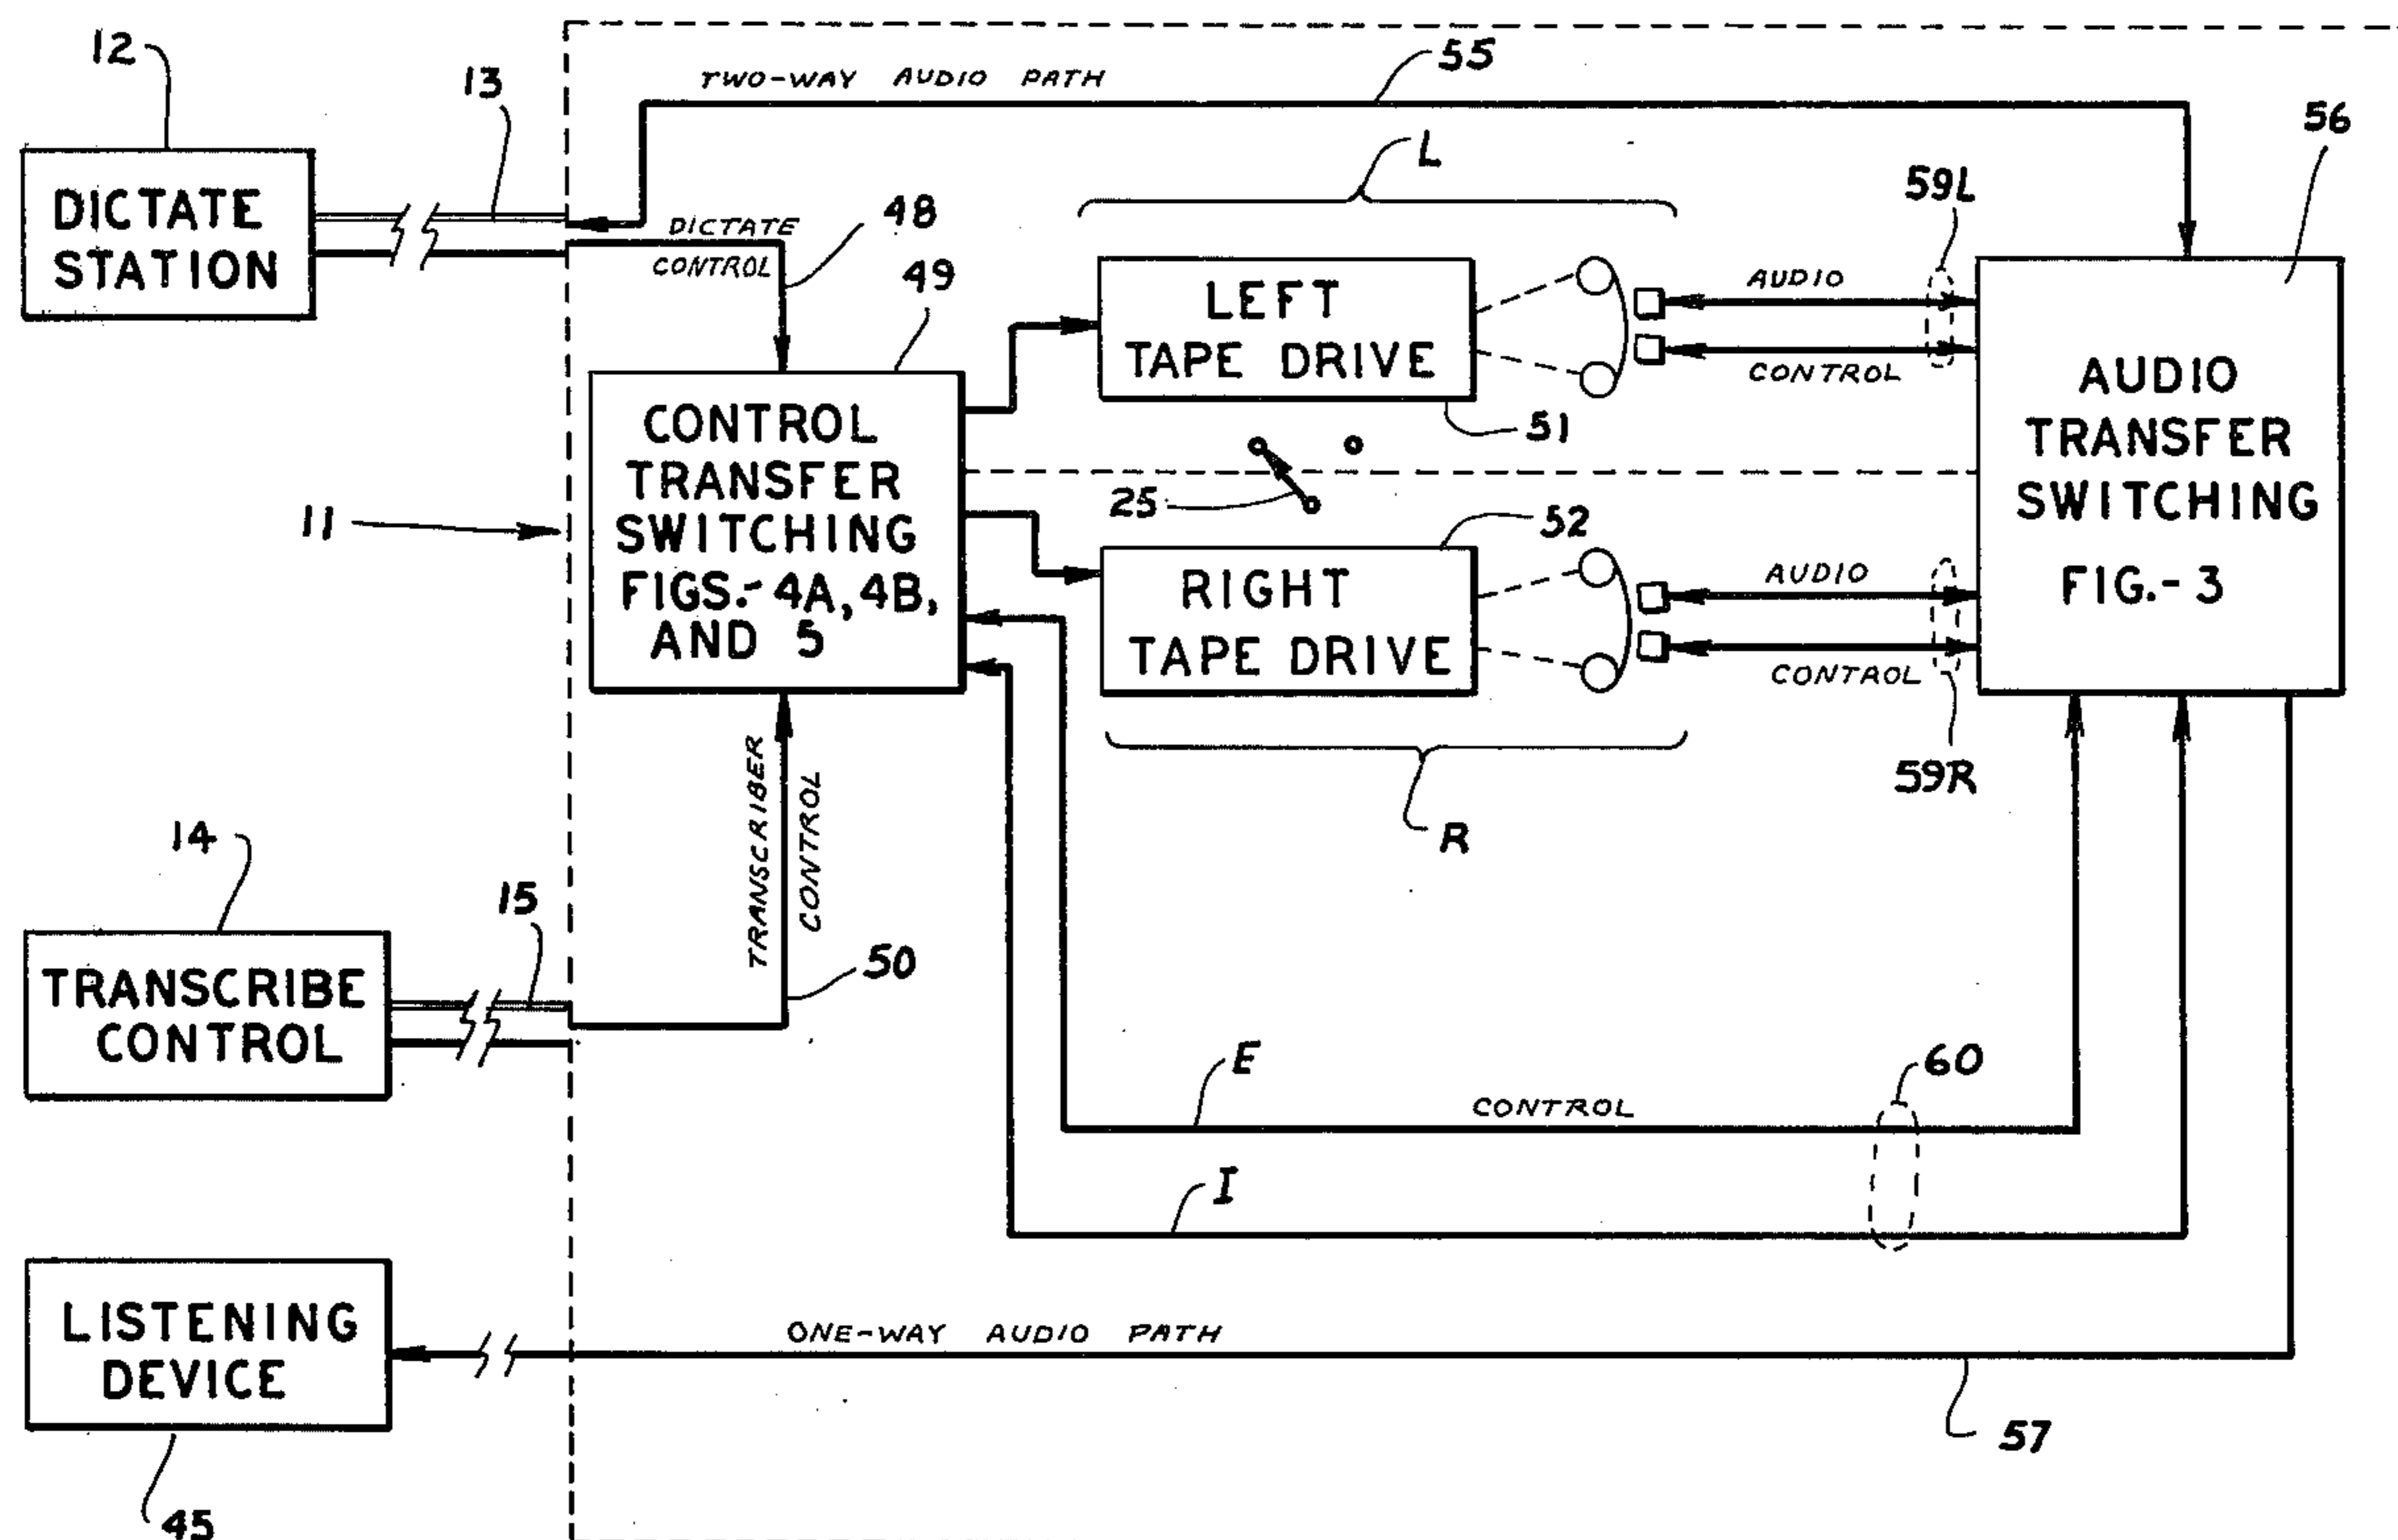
12
13
TWO-WAY AUDIO PATH
55
56
DICTATE STATION
DICTATE CONTROL
48
49
L
59L
LEFT TAPE DRIVE
AUDIO
CONTROL
AUDIO TRANSFER SWITCHING FIG.- 3
CONTROL TRANSFER SWITCHING FIGS.- 4A, 4B, AND 5
51
11
25
52
RIGHT TAPE DRIVE
AUDIO
CONTAOL
59R
R
14
15
TRANSCRIBER CONTROL
TRANSCRIBE CONTROL
50
E
60
CONTROL
I
LISTENING DEVICE
ONE-WAY AUDIO PATH
57
45